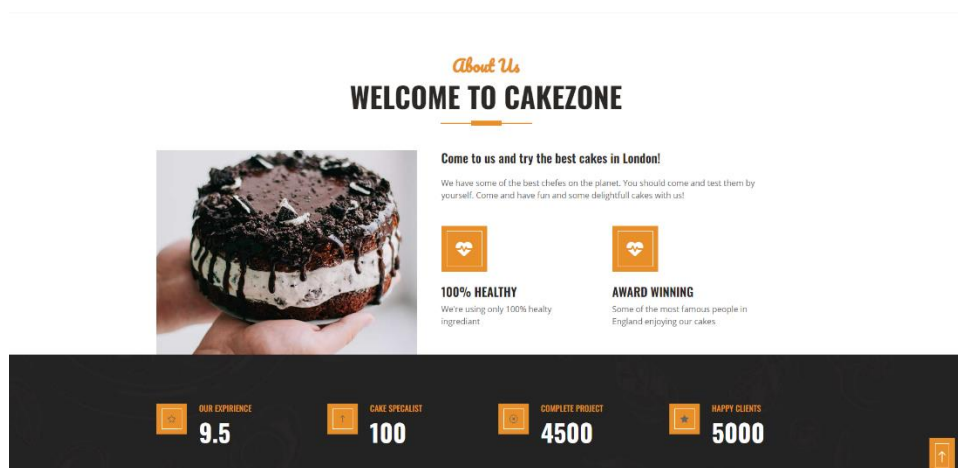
About Us

WELCOME TO CAKEZONE

Come to us and try the best cakes in London!

We have some of the best chefes on the planet. You should come and test them by yourself. Come and have fun and some delightfull cakes with us!

100% HEALTHY

We're using only 100% healty ingrediant

AWARD WINNING

Some of the most famous people in England enjoying our cakes

OUR EXPIRIENCE

9.5

CAKE SPECALIST

100

COMPLETE PROJECT

4500

HAPPY CLIENTS

5000